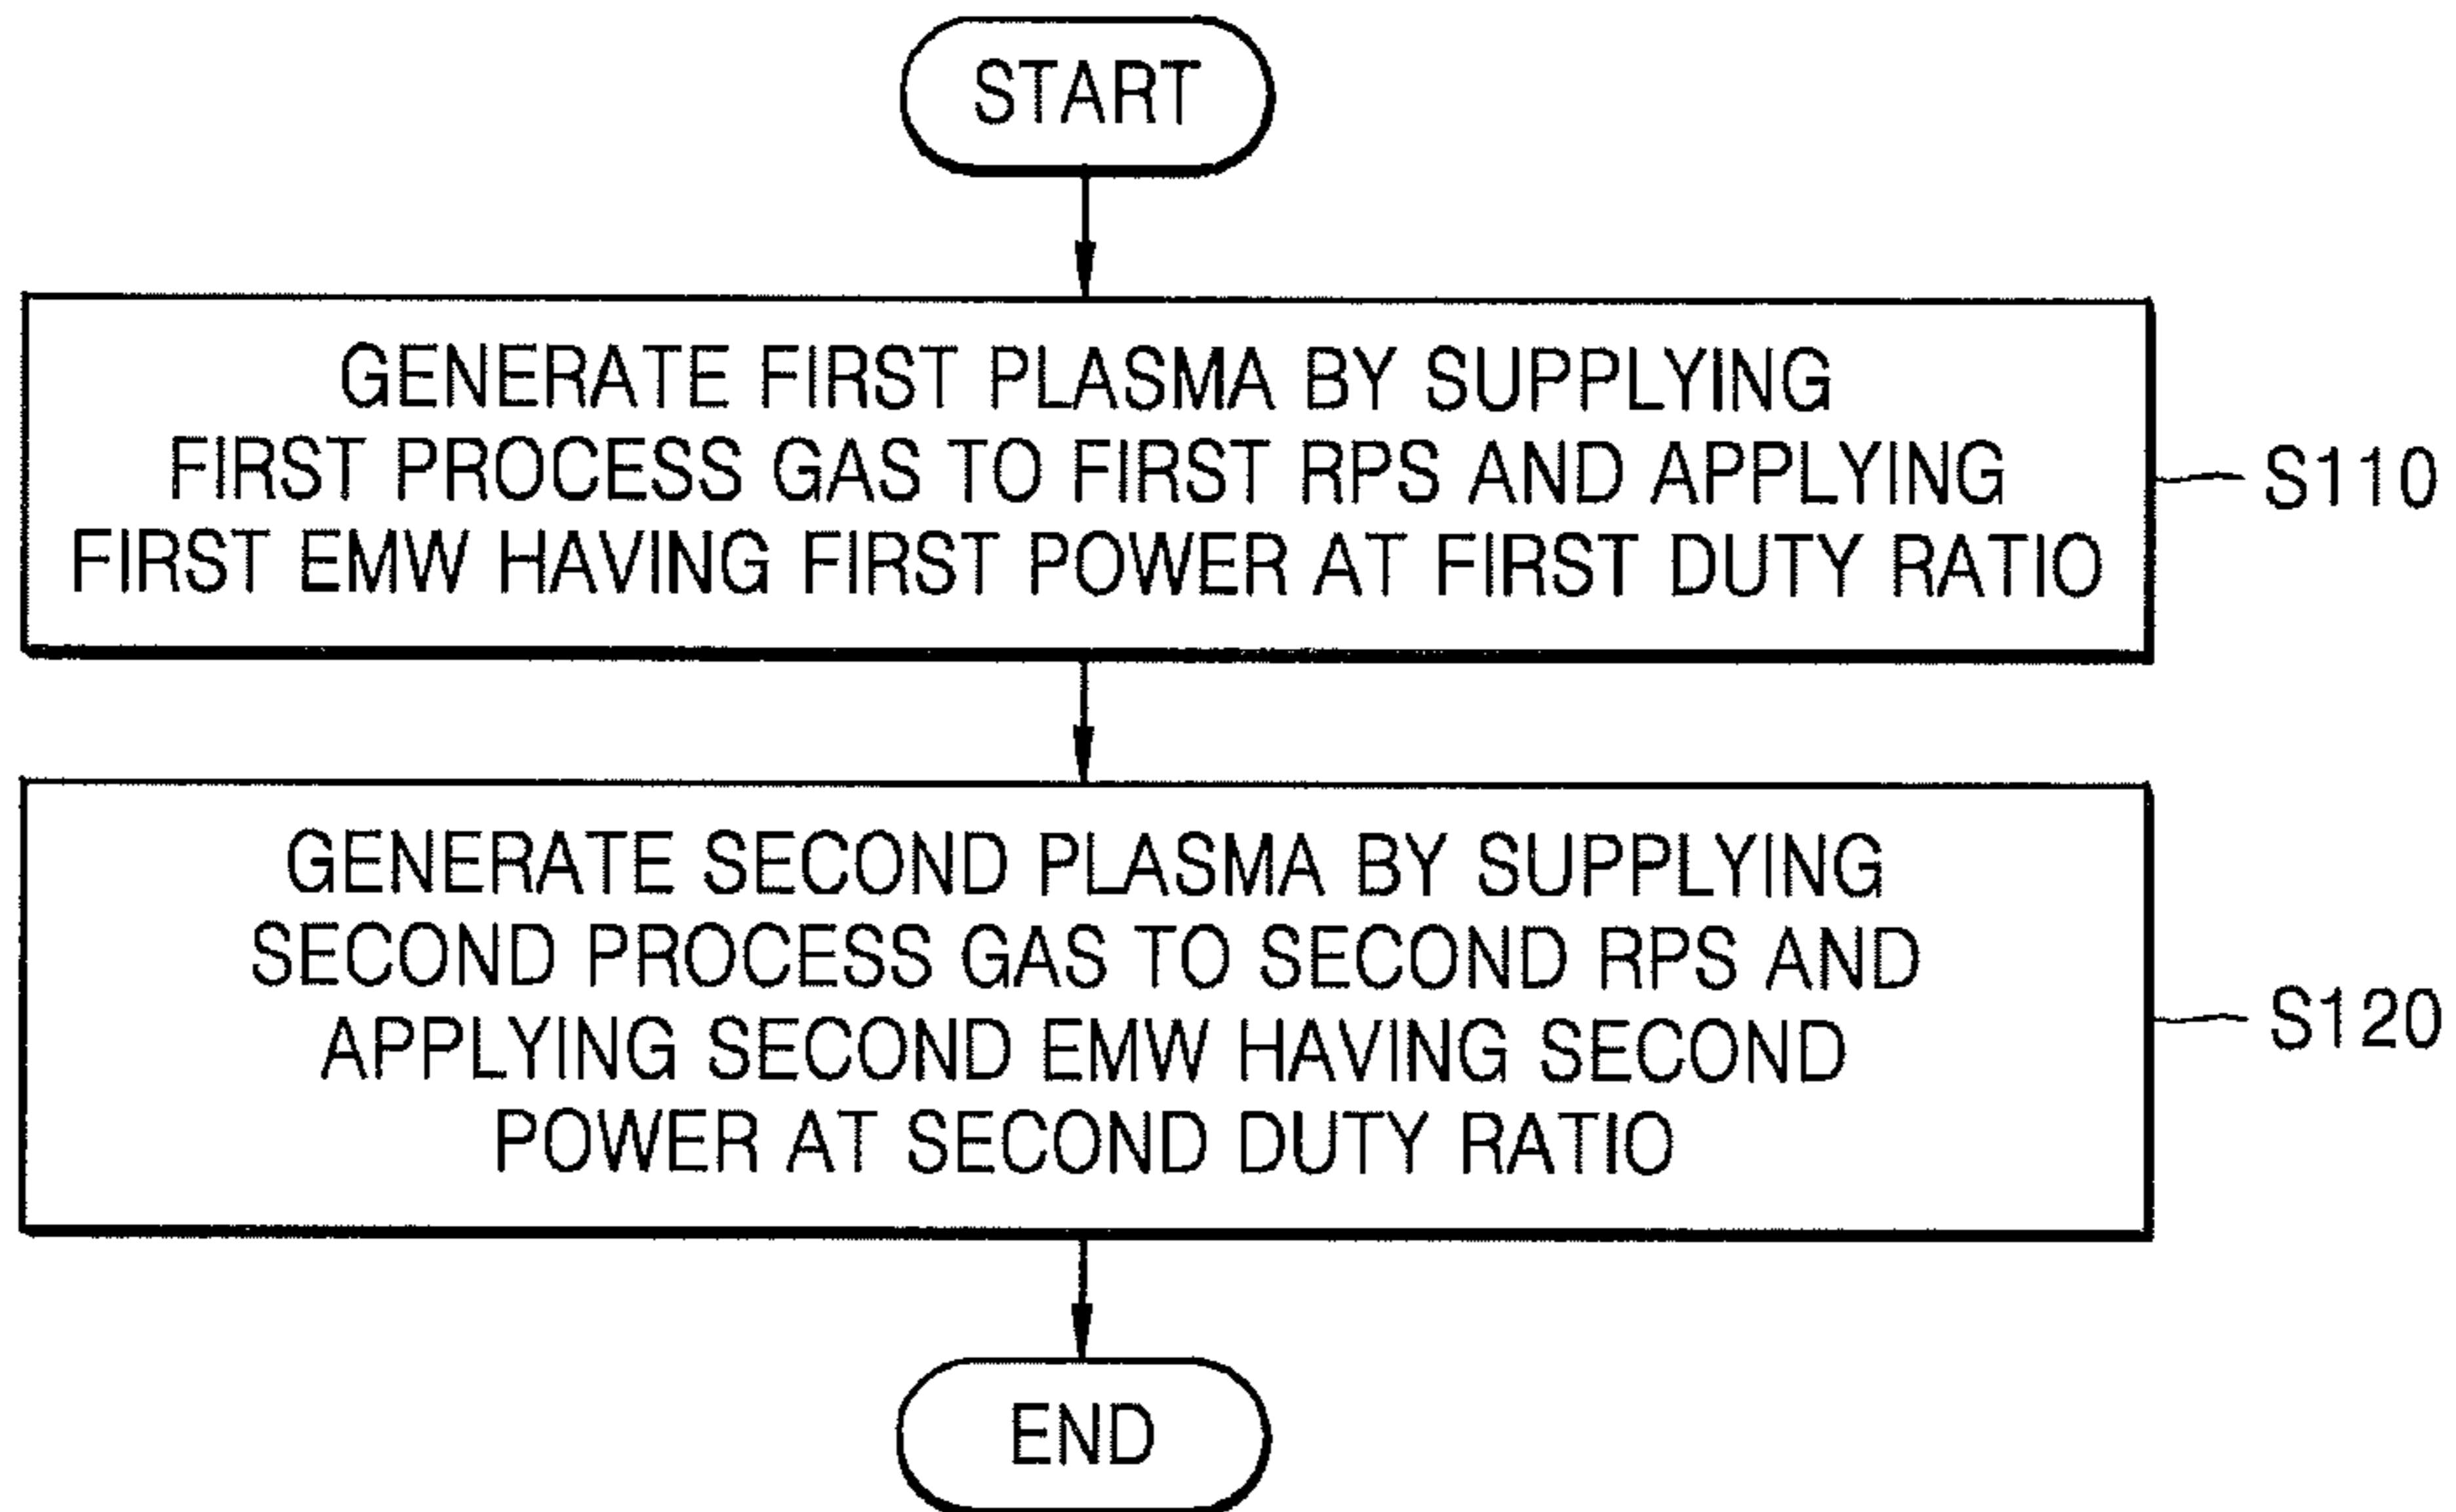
START

GENERATE FIRST PLASMA BY SUPPLYING FIRST PROCESS GAS TO FIRST RPS AND APPLYING FIRST EMW HAVING FIRST POWER AT FIRST DUTY RATIO

S110

GENERATE SECOND PLASMA BY SUPPLYING SECOND PROCESS GAS TO SECOND RPS AND APPLYING SECOND EMW HAVING SECOND POWER AT SECOND DUTY RATIO

S120

END